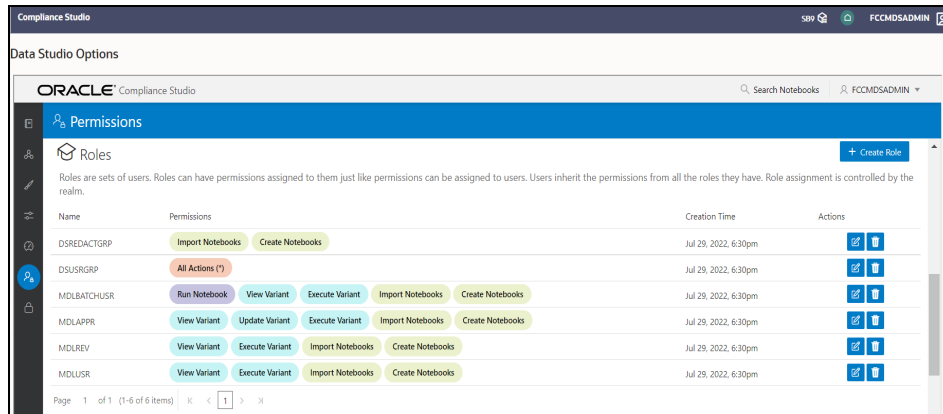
Compliance Studio

SB9 FCCMDSADMIN

Data Studio Options

ORACLE Compliance Studio

Search Notebooks FCCMDSADMIN

Permissions

Roles

+ Create Role

Roles are sets of users. Roles can have permissions assigned to them just like permissions can be assigned to users. Users inherit the permissions from all the roles they have. Role assignment is controlled by the realm.

| Name | Permissions | Creation Time | Actions |
|---|---|---|---|
| DSREDACTGRP | Import Notebooks, Create Notebooks | Jul 29, 2022, 6:30pm | |
| DSUSRGRP | All Actions (*) | Jul 29, 2022, 6:30pm | |
| MDLBATCHUSR | Run Notebook, View Variant, Execute Variant, Import Notebooks, Create Notebooks | Jul 29, 2022, 6:30pm | |
| MDLAPPR | View Variant, Update Variant, Execute Variant, Import Notebooks, Create Notebooks | Jul 29, 2022, 6:30pm | |
| MDLREV | View Variant, Execute Variant, Import Notebooks, Create Notebooks | Jul 29, 2022, 6:30pm | |
| MDLUSR | View Variant, Execute Variant, Import Notebooks, Create Notebooks | Jul 29, 2022, 6:30pm | |

Page 1 of 1 (1-6 of 6 items) 1